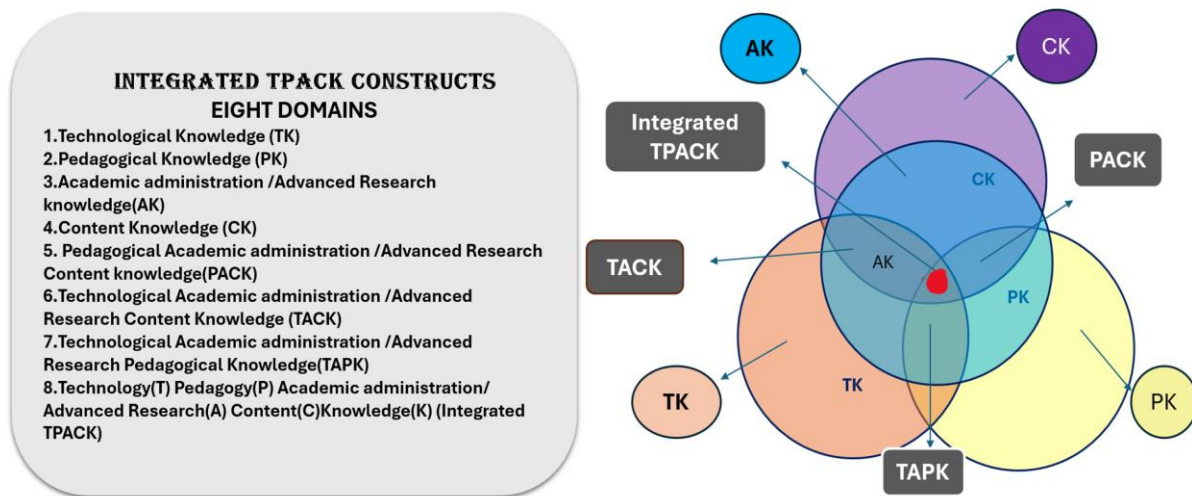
INTEGRATED TPACK CONSTRUCTS
EIGHT DOMAINS

1.Technological Knowledge (TK)
2.Pedagogical Knowledge (PK)
3.Academic administration /Advanced Research knowledge(AK)
4.Content Knowledge (CK)
5. Pedagogical Academic administration /Advanced Research Content knowledge(PACK)
6.Technological Academic administration /Advanced Research Content Knowledge (TACK)
7.Technological Academic administration /Advanced Research Pedagogical Knowledge(TAPK)
8.Technology(T) Pedagogy(P) Academic administration/ Advanced Research(A) Content(C)Knowledge(K) (Integrated TPACK)

AK

CK

Integrated TPACK

PACK

CK

TACK

AK

PK

TK

TK

PK

TAPK